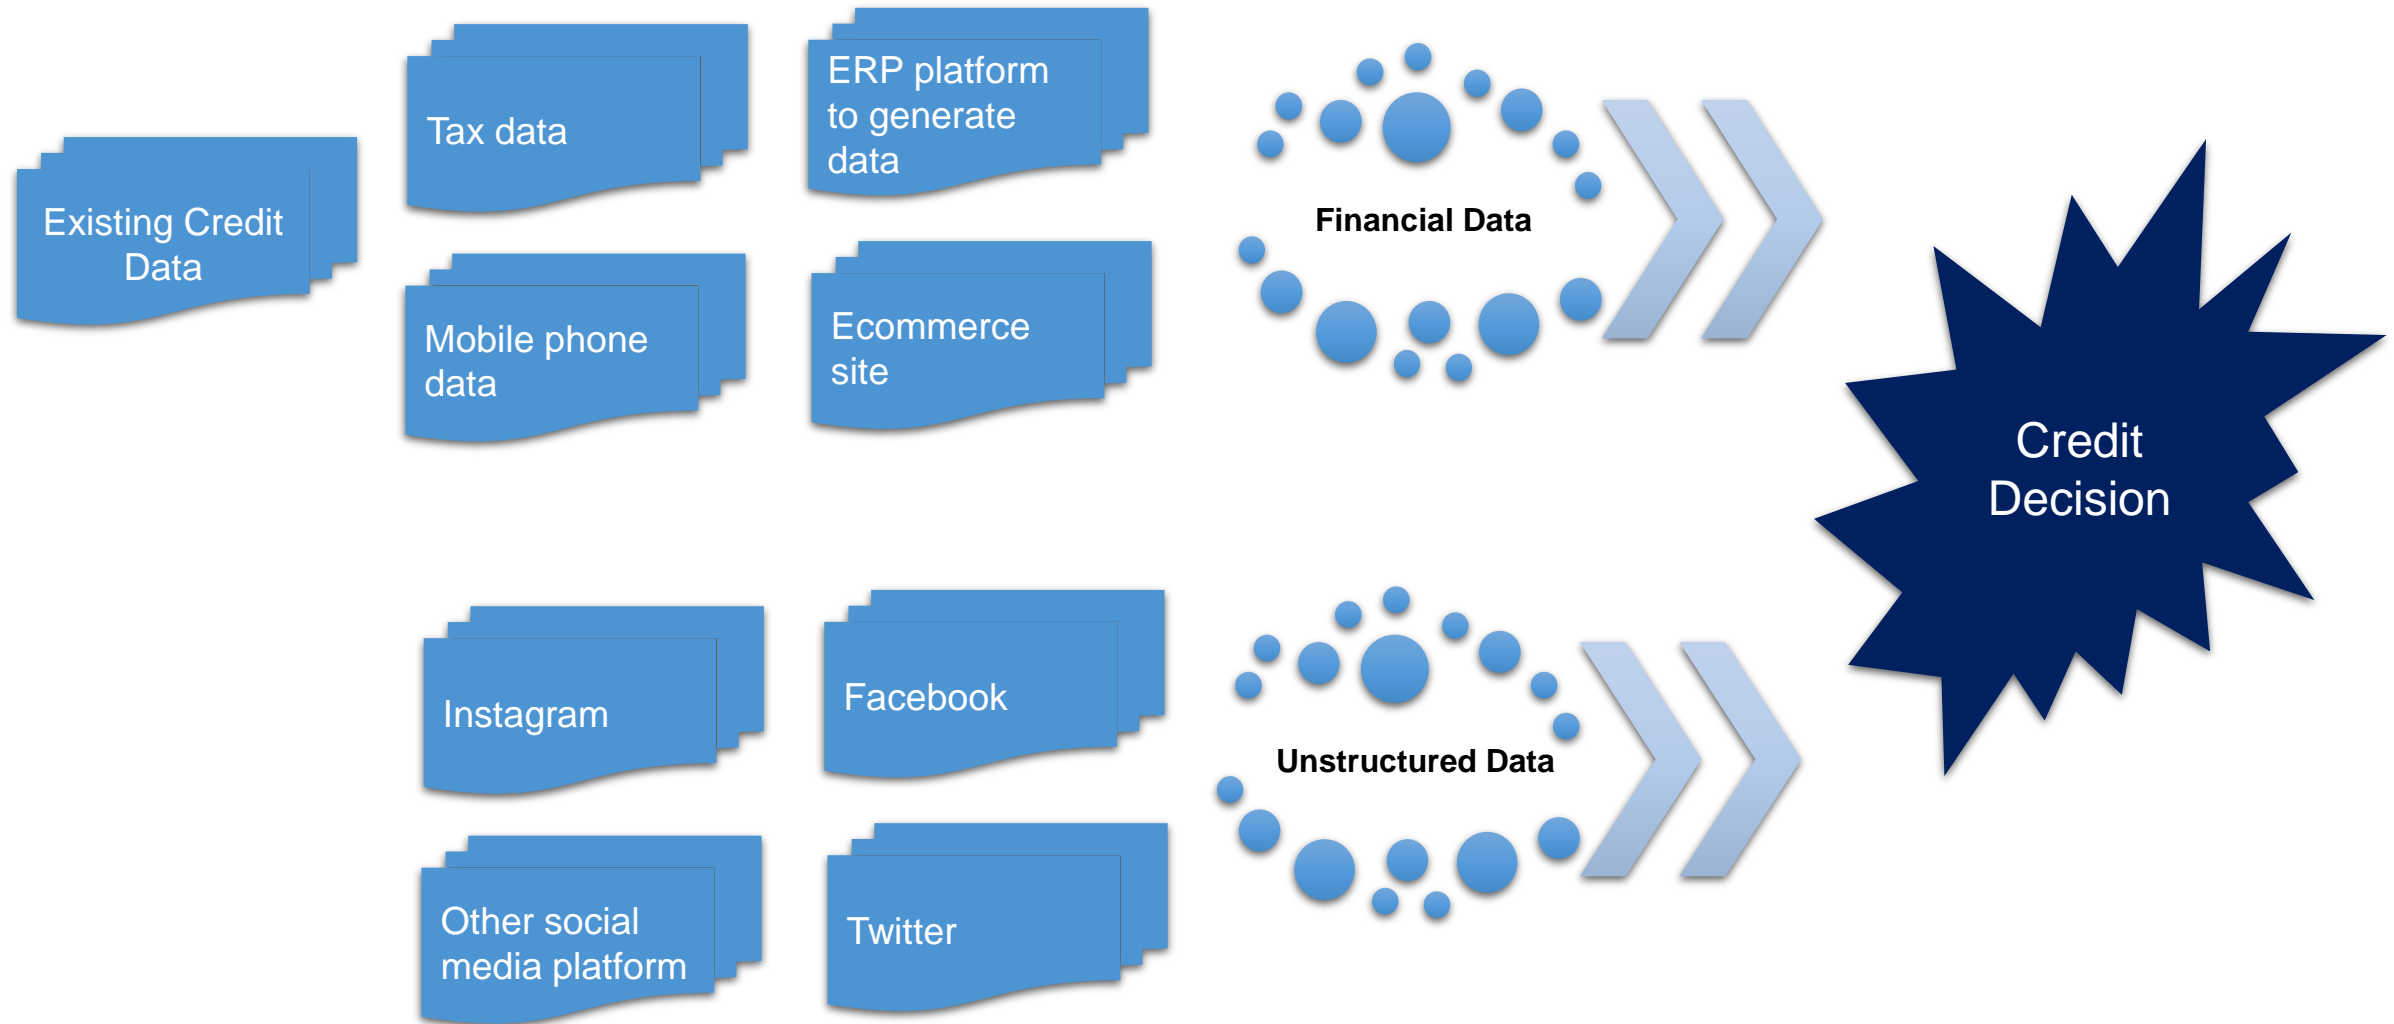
Existing Credit Data

Tax data

ERP platform to generate data

Mobile phone data

Ecommerce site

Financial Data

Credit Decision

Instagram

Facebook

Unstructured Data

Other social media platform

Twitter